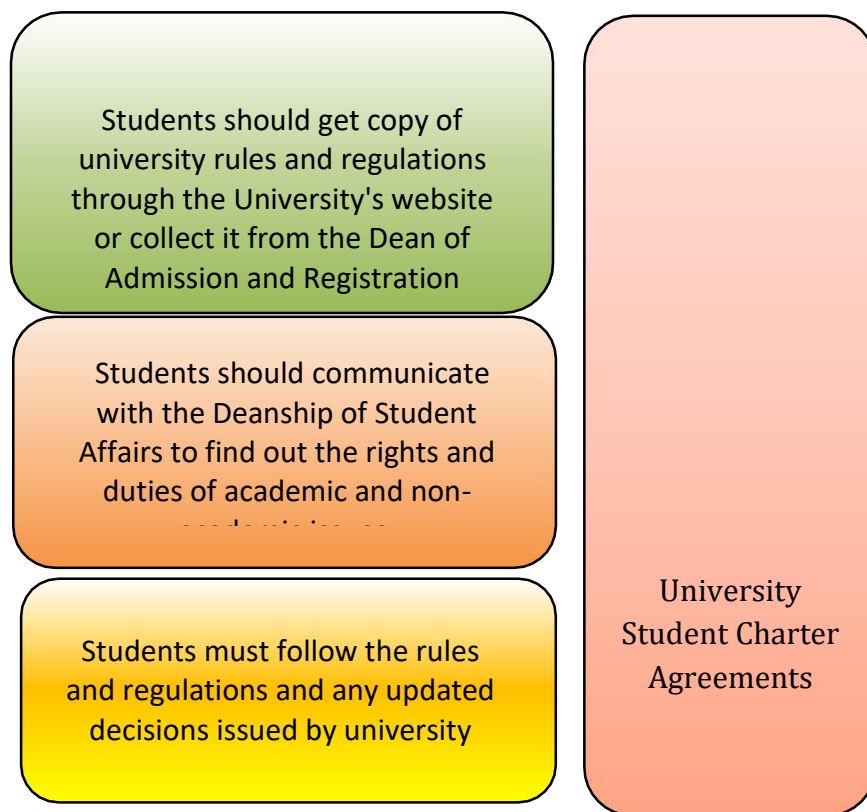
Students should get copy of university rules and regulations through the University's website or collect it from the Dean of Admission and Registration

Students should communicate with the Deanship of Student Affairs to find out the rights and duties of academic and non-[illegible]

Students must follow the rules and regulations and any updated decisions issued by university

University Student Charter Agreements